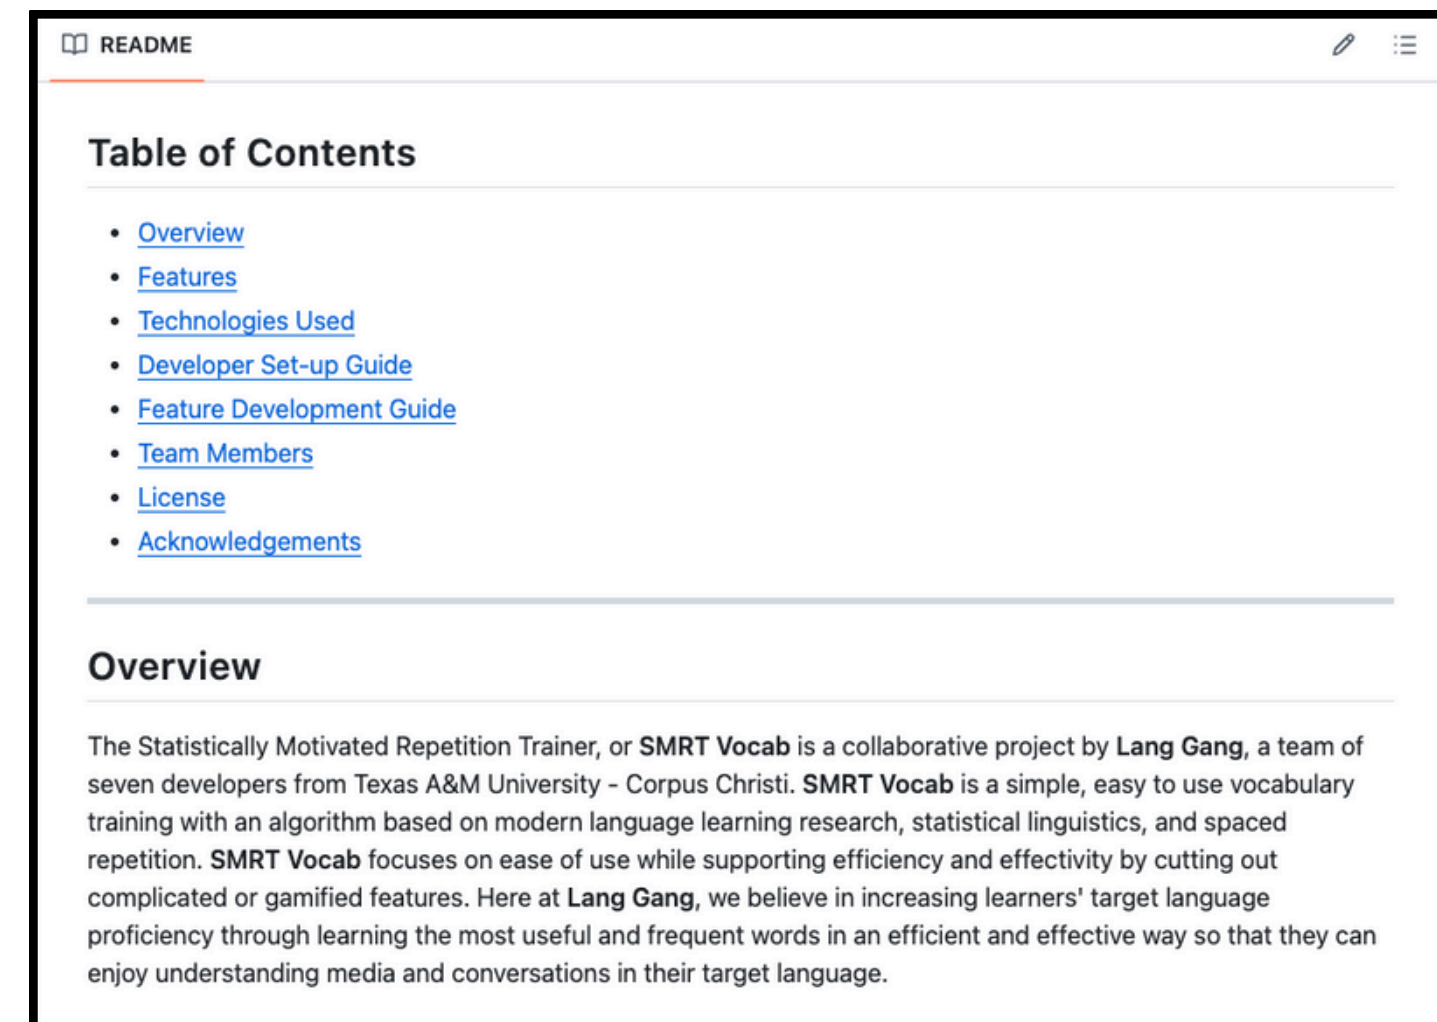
README

Table of Contents

- Overview
- Features
- Technologies Used
- Developer Set-up Guide
- Feature Development Guide
- Team Members
- License
- Acknowledgements

Overview

The Statistically Motivated Repetition Trainer, or **SMRT Vocab** is a collaborative project by **Lang Gang**, a team of seven developers from Texas A&M University - Corpus Christi. **SMRT Vocab** is a simple, easy to use vocabulary training with an algorithm based on modern language learning research, statistical linguistics, and spaced repetition. **SMRT Vocab** focuses on ease of use while supporting efficiency and effectivity by cutting out complicated or gamified features. Here at **Lang Gang**, we believe in increasing learners' target language proficiency through learning the most useful and frequent words in an efficient and effective way so that they can enjoy understanding media and conversations in their target language.